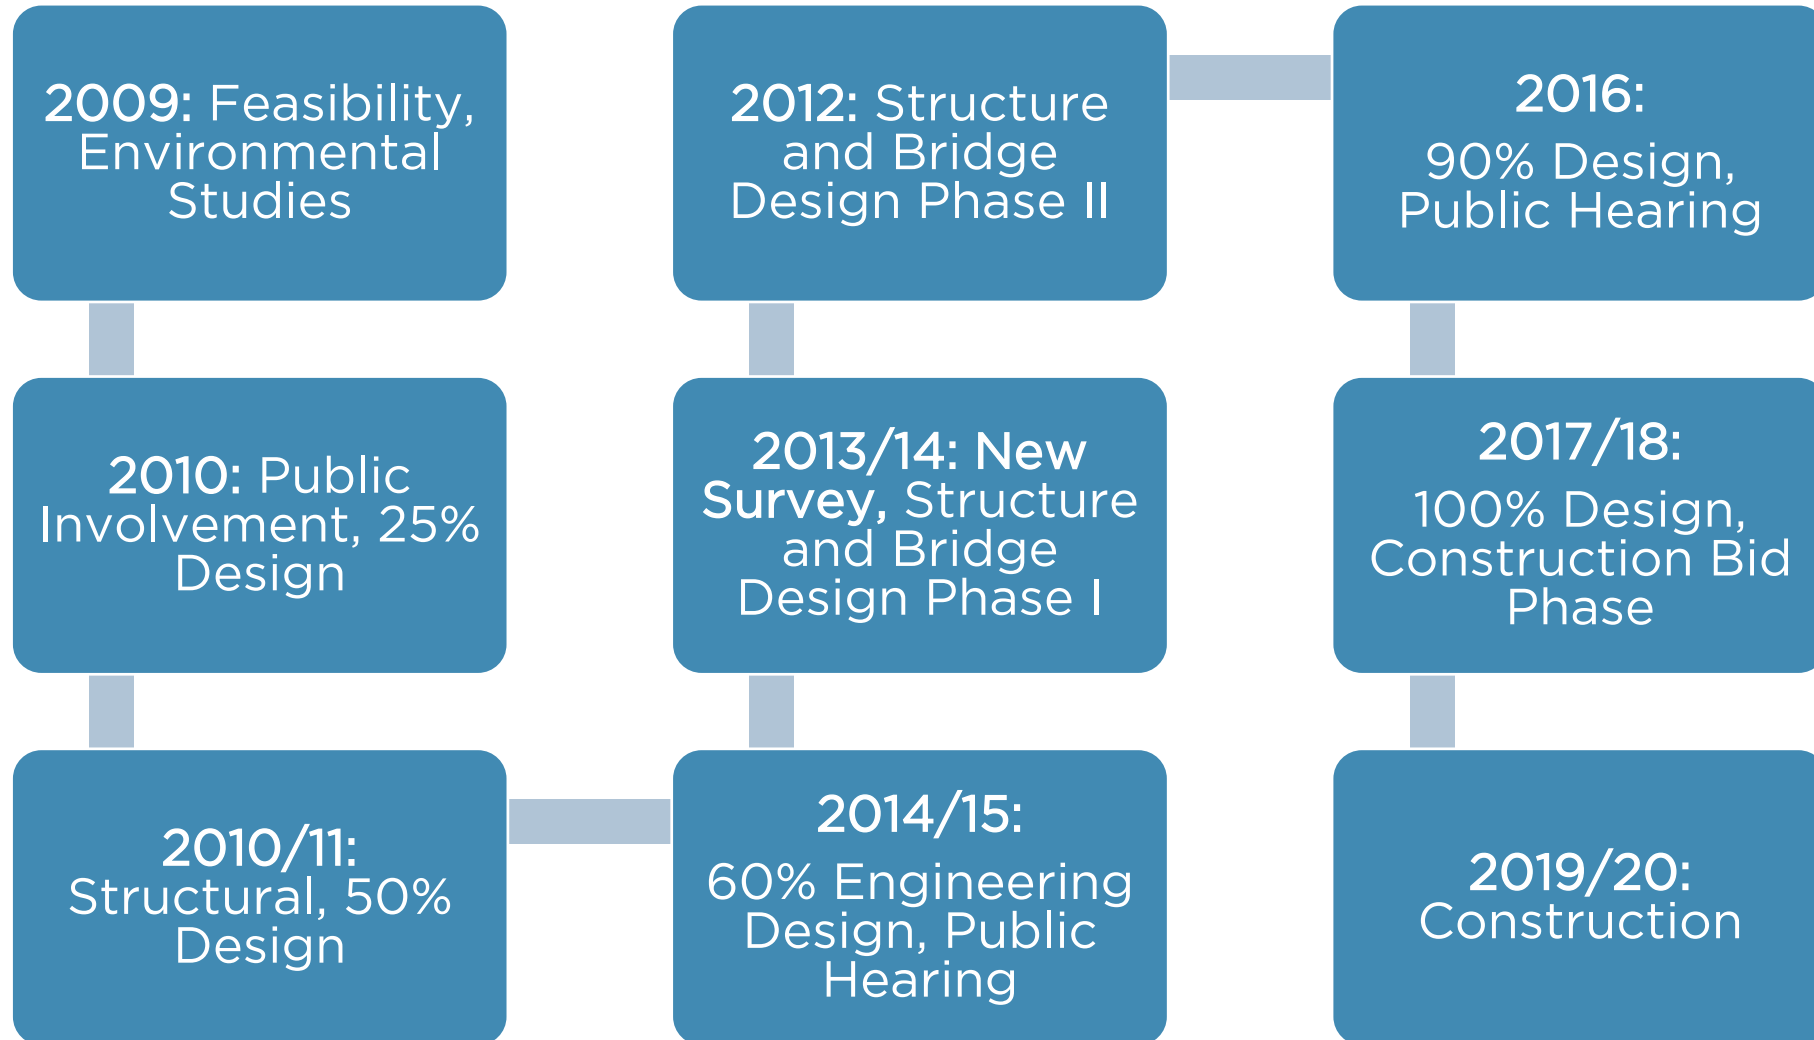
2009: Feasibility, Environmental Studies

2010: Public Involvement, 25% Design

2010/11: Structural, 50% Design

2014/15:
60% Engineering Design, Public Hearing

2013/14: New Survey, Structure and Bridge Design Phase I

2012: Structure and Bridge Design Phase II

2016:
90% Design, Public Hearing

2017/18:
100% Design, Construction Bid Phase

2019/20: Construction